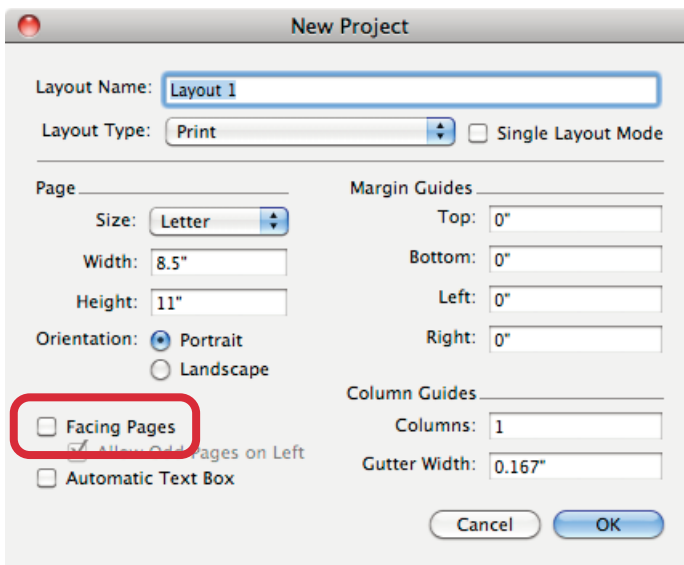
New Project

Layout Name: Layout 1
Layout Type: Print
Single Layout Mode

Page
Size: Letter
Width: 8.5"
Height: 11"
Orientation: Portrait
Landscape

Facing Pages
Allow Odd Pages on Left
Automatic Text Box

Margin Guides
Top: 0"
Bottom: 0"
Left: 0"
Right: 0"

Column Guides
Columns: 1
Gutter Width: 0.167"

Cancel
OK